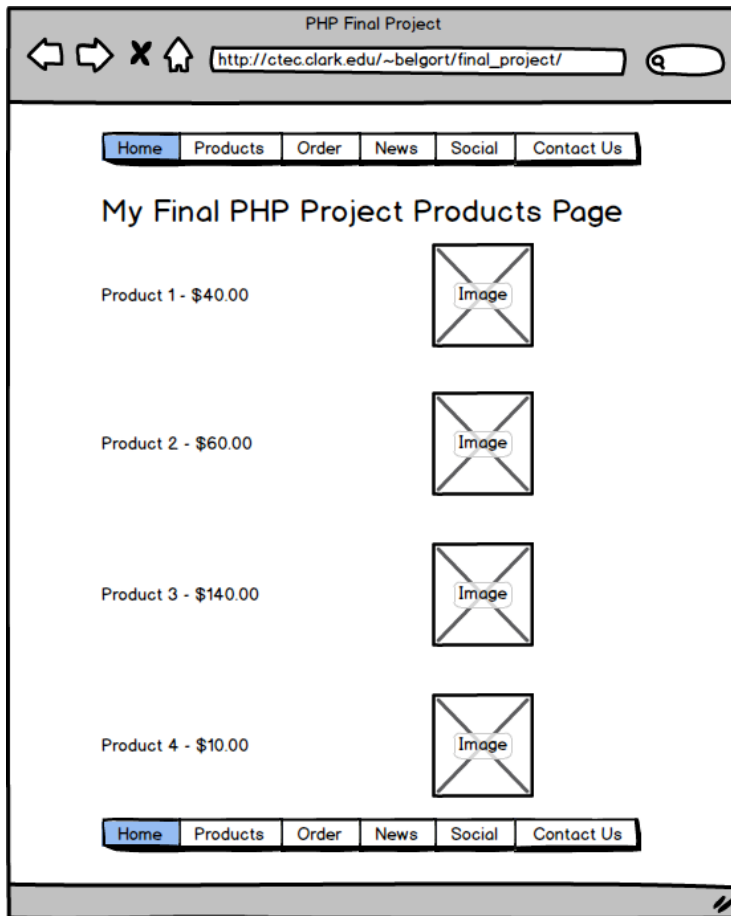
PHP Final Project

http://ctec.clark.edu/~belgort/final_project/

| Home | Products | Order | News | Social | Contact Us |
|---|---|---|---|---|---|

My Final PHP Project Products Page

Product 1 - $40.00

Image

Product 2 - $60.00

Image

Product 3 - $140.00

Image

Product 4 - $10.00

Image

| Home | Products | Order | News | Social | Contact Us |
|---|---|---|---|---|---|